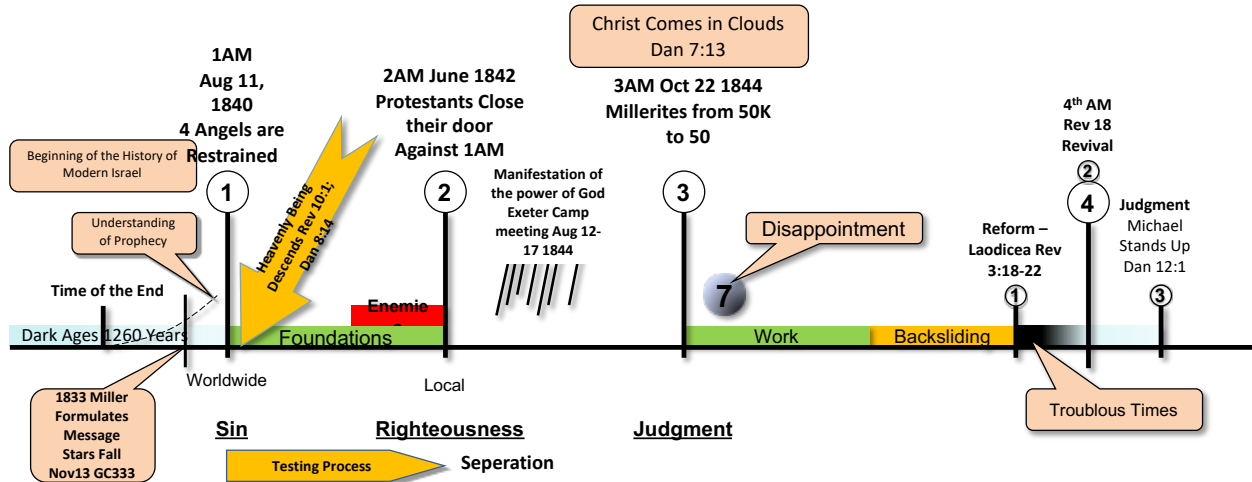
Christ Comes in Clouds
Dan 7:13

1AM
Aug 11,
1840
4 Angels are
Restrained

2AM June 1842
Protestants Close
their door
Against 1AM

3AM Oct 22 1844
Millerites from 50K
to 50

$4^{th}$ AM
Rev 18
Revival

Beginning of the History of Modern Israel

Understanding of Prophecy

Heavenly Being Descends Rev 10:1; Dan 8:14

Manifestation of the power of God Exeter Camp meeting Aug 12-17 1844

1

2

3

2

4

Judgment
Michael
Stands Up
Dan 12:1

Disappointment

Reform –
Laodicea Rev
3:18-22

1

3

7

Time of the End

Enemie
s

Dark Ages 1260 Years

Foundations

Work

Backsliding

Worldwide

Local

Troublous Times

1833 Miller
Formulates
Message
Stars Fall
Nov13 GC333

Sin

Righteousness

Judgment

Testing Process

Seperation